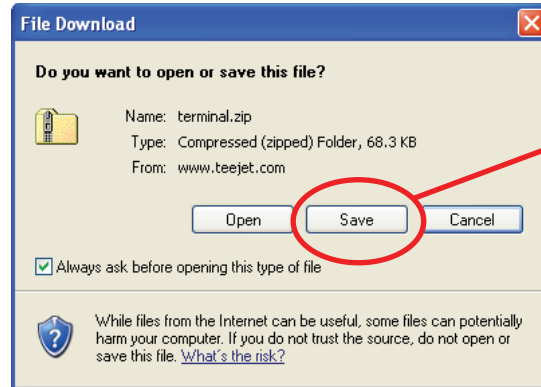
File Download

Do you want to open or save this file?

Name: terminal.zip
Type: Compressed (zipped) Folder, 68.3 KB
From: www.teejet.com

Open | Save | Cancel

Always ask before opening this type of file

While files from the Internet can be useful, some files can potentially harm your computer. If you do not trust the source, do not open or save this file. What's the risk?